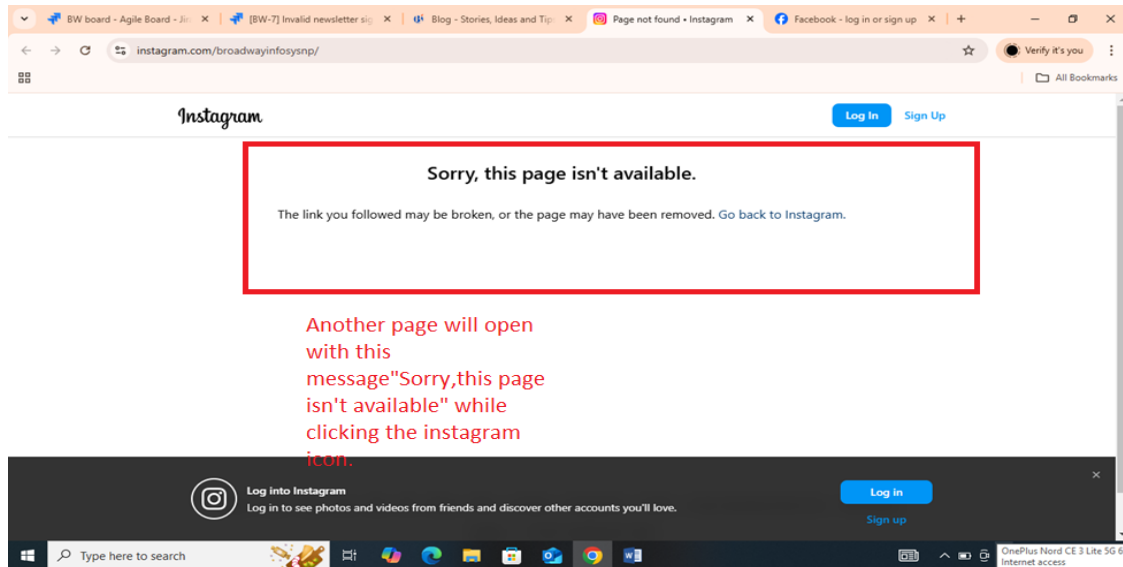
BW board - Agile Board - Jir ×
[BW-7] Invalid newsletter sig ×
Blog - Stories, Ideas and Tip ×
Page not found • Instagram ×
Facebook - log in or sign up ×
+

instagram.com/broadwayinfosysnp/

Verify it's you

All Bookmarks

Instagram

Log In
Sign Up

Sorry, this page isn't available.

The link you followed may be broken, or the page may have been removed. Go back to Instagram.

Another page will open with this message"Sorry,this page isn't available" while clicking the instagram icon.

Log into Instagram
Log in to see photos and videos from friends and discover other accounts you'll love.

Log in
Sign up

Type here to search

OnePlus Nord CE 3 Lite 5G 6
Internet access